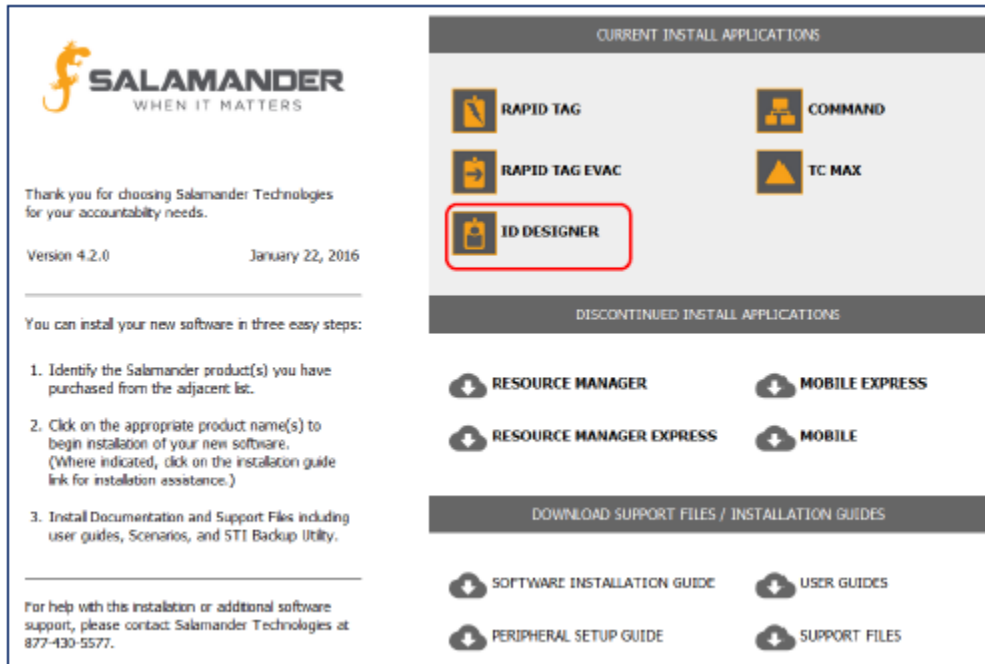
SALAMANDER
WHEN IT MATTERS

Thank you for choosing Salamander Technologies for your accountability needs.

Version 4.2.0 January 22, 2016

You can install your new software in three easy steps:

1. Identify the Salamander product(s) you have purchased from the adjacent list.

2. Click on the appropriate product name(s) to begin installation of your new software. (Where indicated, click on the installaton guide link for installation assistance.)

3. Install Documentation and Support Files including user guides, Scenarios, and STI Backup Utility.

For help with this installation or additional software support, please contact Salamander Technologies at 877-430-5577.

CURRENT INSTALL APPLICATIONS

RAPID TAG

COMMAND

RAPID TAG EVAC

TC MAX

ID DESIGNER

DISCONTINUED INSTALL APPLICATIONS

RESOURCE MANAGER

MOBILE EXPRESS

RESOURCE MANAGER EXPRESS

MOBILE

DOWNLOAD SUPPORT FILES / INSTALLATION GUIDES

SOFTWARE INSTALLATION GUIDE

USER GUIDES

PERIPHERAL SETUP GUIDE

SUPPORT FILES